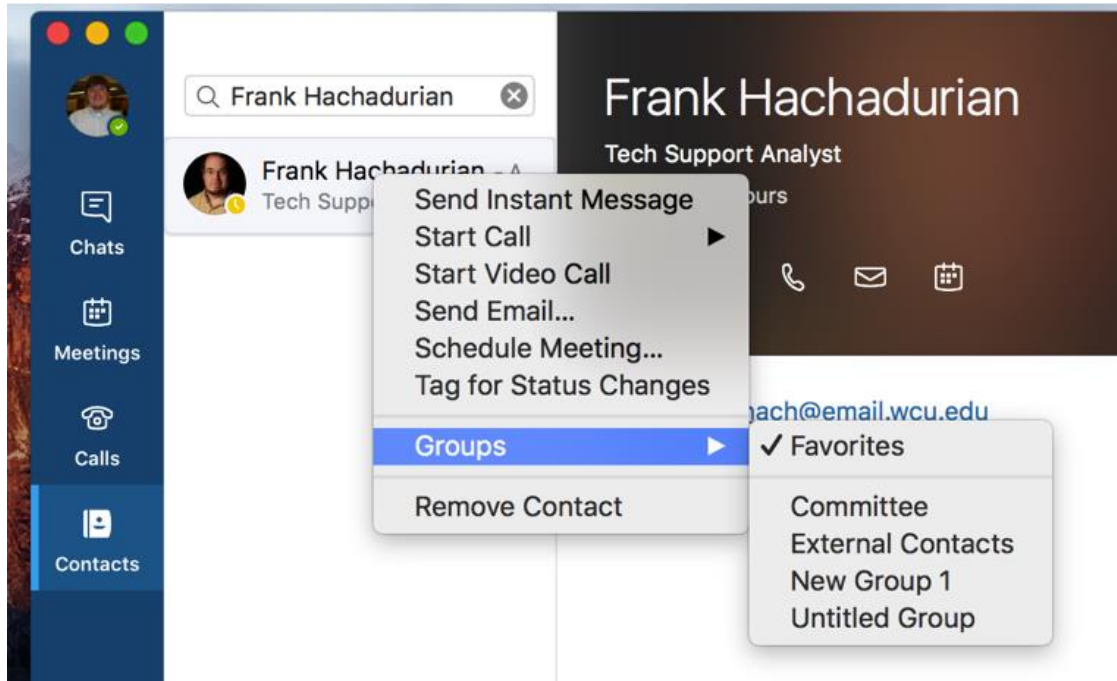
Chats
Meetings
Calls
Contacts

Frank Hachadurian

Frank Hachadurian - A
Tech Supp

Frank Hachadurian
Tech Support Analyst
ours

hach@email.wcu.edu

Send Instant Message
Start Call ▶
Start Video Call
Send Email...
Schedule Meeting...
Tag for Status Changes
Groups ▶
Remove Contact

✓ Favorites
Committee
External Contacts
New Group 1
Untitled Group